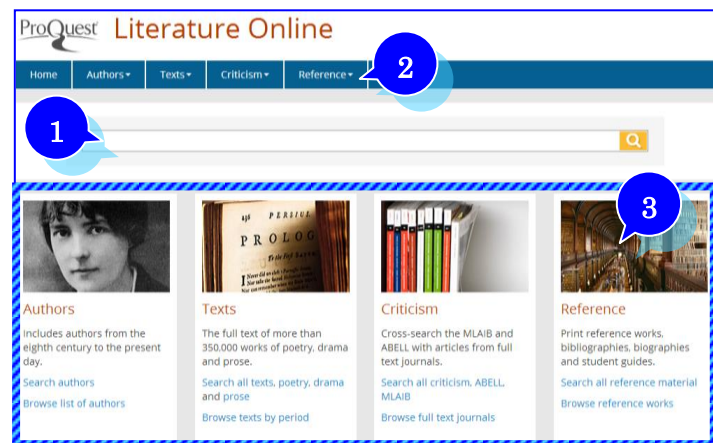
ProQuest Literature Online

Home | Authors ▾ | Texts ▾ | Criticism ▾ | Reference ▾

2

1

3

PERIUS
PROLOG

Authors
Includes authors from the eighth century to the present day.
Search authors
Browse list of authors

Texts
The full text of more than 350,000 works of poetry, drama and prose.
Search all texts, poetry, drama and prose
Browse texts by period

Criticism
Cross-search the MLAIB and ABELL with articles from full text journals.
Search all criticism, ABELL, MLAIB
Browse full text journals

Reference
Print reference works, bibliographies, biographies and student guides.
Search all reference material
Browse reference works